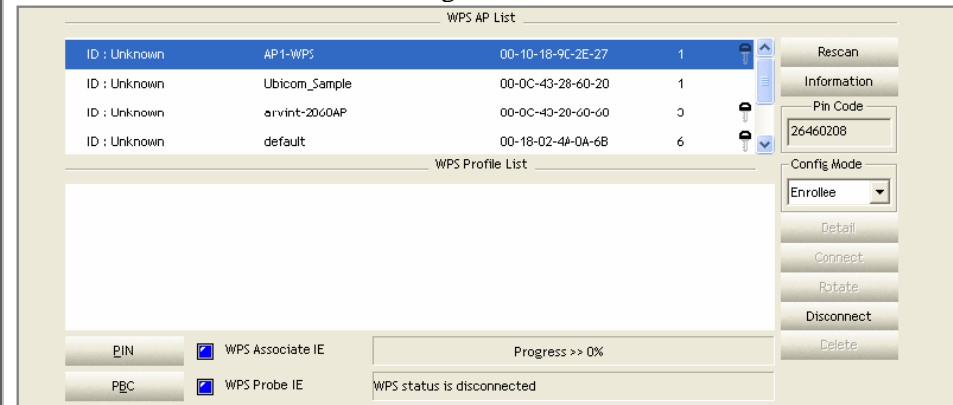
WPS AP List

| ID : Unknown | AP1-WPS | 00-10-18-9C-2E-27 | 1 |
|---|---|---|---|
| ID : Unknown | Ubicom_Sample | 00-0C-43-28-60-20 | 1 |
| ID : Unknown | arvint-2060AP | 00-0C-43-20-60-60 | 3 |
| ID : Unknown | default | 00-18-02-4A-0A-6B | 6 |

Rescan
Information
Pin Code
26460208

WPS Profile List

Config Mode
Enrollee

Detail
Connect
Rotate
Disconnect
Delete

PIN
WPS Associate IE
Progress >> 0%

PBC
WPS Probe IE
WPS status is disconnected